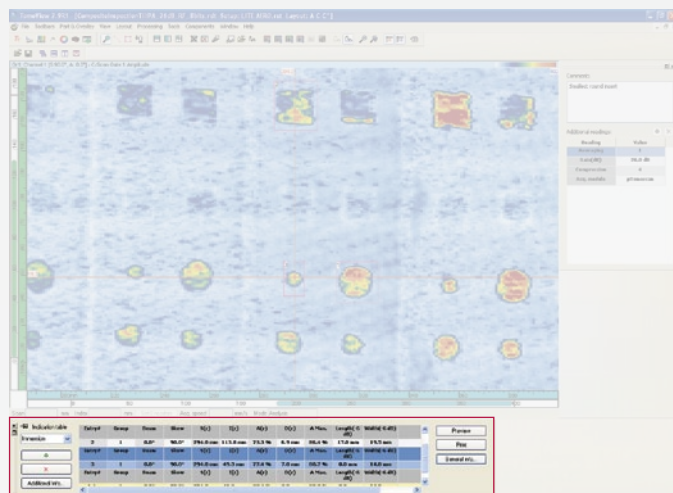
File Analysis Edit Ultrasound View Layout Processing Tools Components Window Help

Comments

Additional readings

| Reading | Value |
|---|---|
| Referencing | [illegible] |
| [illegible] | 26.0 dB |
| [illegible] | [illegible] |
| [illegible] | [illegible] |

Indication table

Preview

Print

General info...

Additional info...

| Entry# | Group | Beam | Skew | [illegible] | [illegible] | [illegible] | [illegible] | A Max. | Length | Width |
|---|---|---|---|---|---|---|---|---|---|---|
| 3 | 1 | 0.0° | 90.0° | 296.0 mm | 111.0 mm | 25.5 % | 6.9 mm | 86.4 % | 17.0 mm | 15.5 mm |
| Entry# | Group | Beam | Skew | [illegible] | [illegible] | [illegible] | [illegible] | A Max. | Length | Width |
| 3 | 1 | 0.0° | 90.0° | 296.0 mm | 45.5 mm | 27.4 % | 7.0 mm | 88.7 % | 8.0 mm | 10.0 mm |